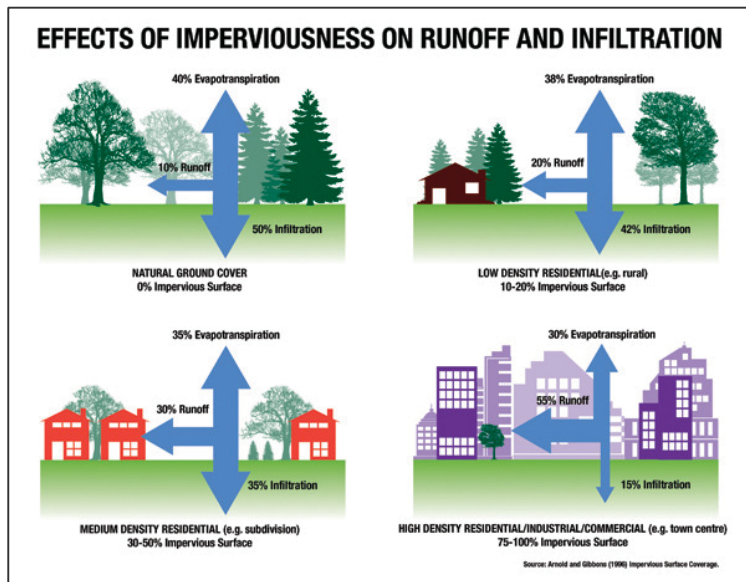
EFFECTS OF IMPERVIOUSNESS ON RUNOFF AND INFILTRATION

40% Evapotranspiration

10% Runoff

50% Infiltration

NATURAL GROUND COVER
0% Impervious Surface

38% Evapotranspiration

20% Runoff

42% Infiltration

LOW DENSITY RESIDENTIAL(e.g. rural)
10-20% Impervious Surface

35% Evapotranspiration

30% Runoff

35% Infiltration

MEDIUM DENSITY RESIDENTIAL (e.g. subdivision)
30-50% Impervious Surface

30% Evapotranspiration

55% Runoff

15% Infiltration

HIGH DENSITY RESIDENTIAL/INDUSTRIAL/COMMERCIAL (e.g. town centre)
75-100% Impervious Surface

Source: Arnold and Gibbons (1996) Impervious Surface Coverage.